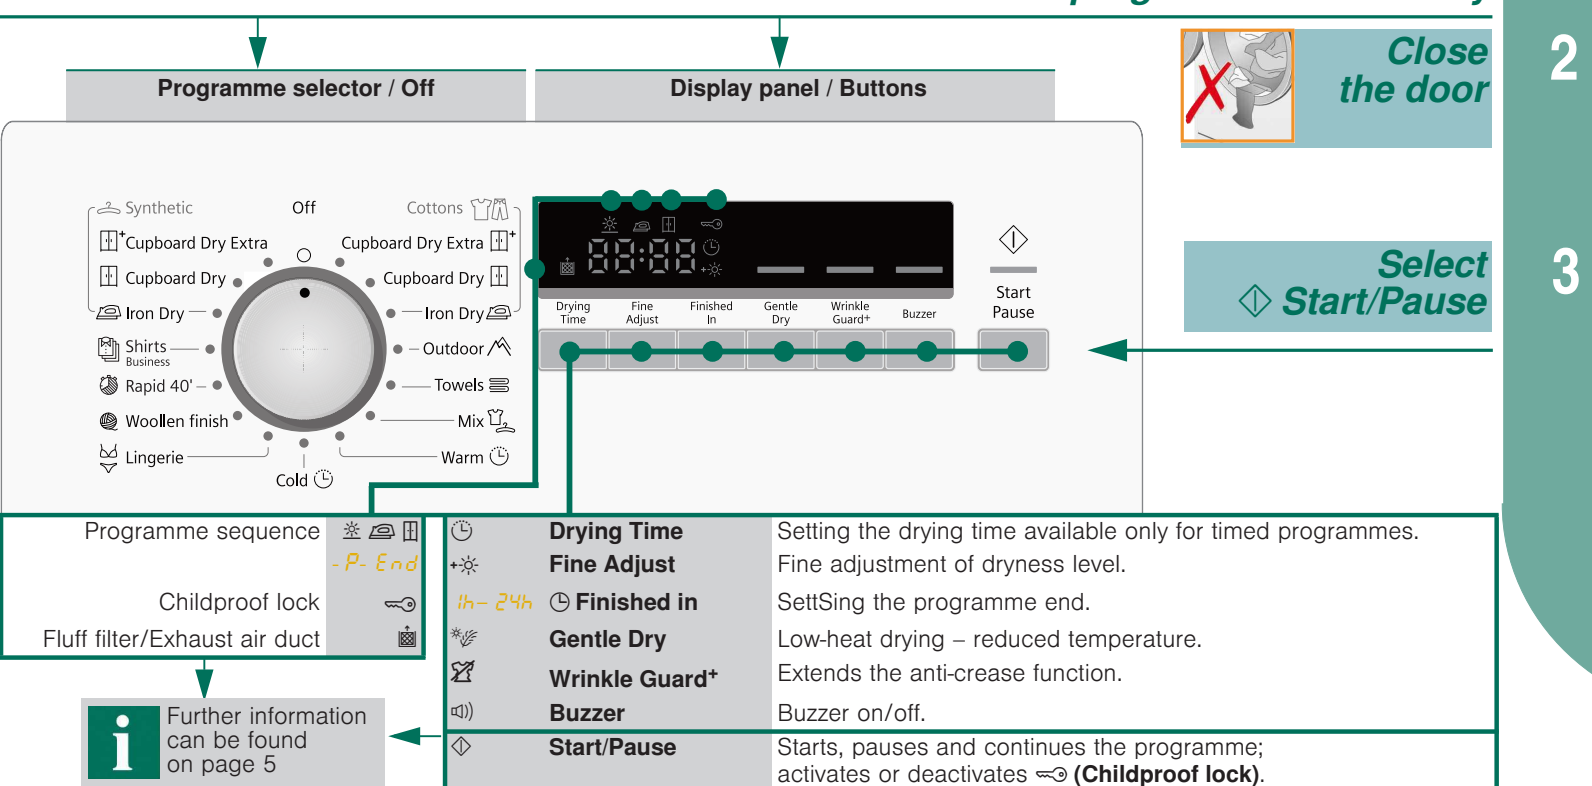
Programme selector / Off

Display panel / Buttons

Close the door

2

Select Start/Pause

3

Synthetic

Off

Cottons

Cupboard Dry Extra

Cupboard Dry Extra

Cupboard Dry

Cupboard Dry

Iron Dry

Iron Dry

Shirts Business

Outdoor

Rapid 40'

Towels

Woollen finish

Mix

Lingerie

Warm

Cold

88:88

Drying Time

Fine Adjust

Finished In

Gentle Dry

Wrinkle Guard+

Buzzer

Start Pause

| Programme sequence | -P- End |
|---|---|
| Childproof lock | |
| Fluff filter/Exhaust air duct | |

| | Drying Time | Setting the drying time available only for timed programmes. |
|---|---|---|
| | Fine Adjust | Fine adjustment of dryness level. |
| 1h– 24h | Finished in | SettSing the programme end. |
| | Gentle Dry | Low-heat drying – reduced temperature. |
| | Wrinkle Guard+ | Extends the anti-crease function. |
| | Buzzer | Buzzer on/off. |
| | Start/Pause | Starts, pauses and continues the programme; activates or deactivates (Childproof lock). |

Further information can be found on page 5